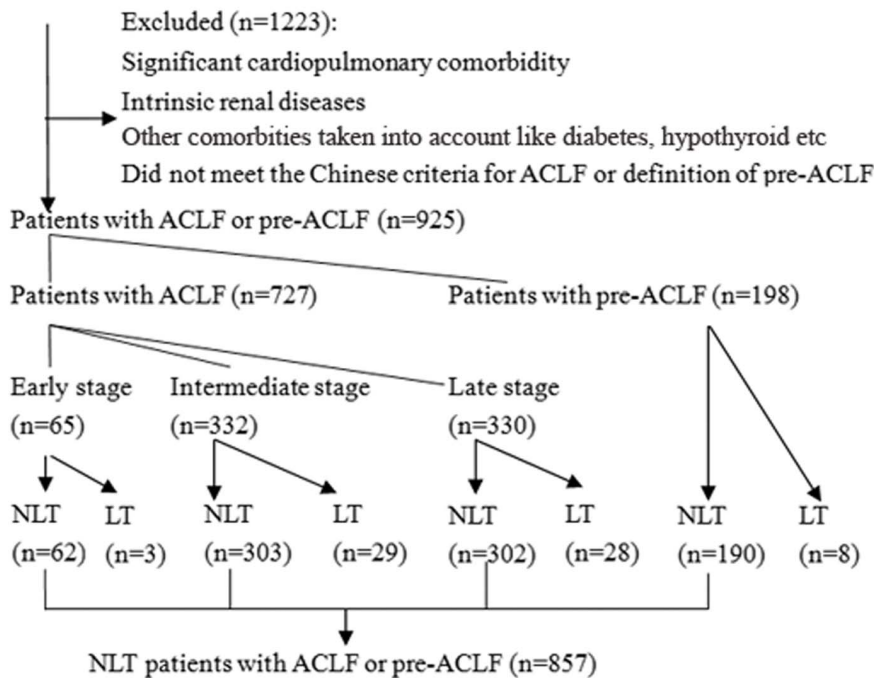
Excluded (n=1223):
Significant cardiopulmonary comorbidity
Intrinsic renal diseases
Other comorbities taken into account like diabetes, hypothyroid etc
Did not meet the Chinese criteria for ACLF or definition of pre-ACLF

Patients with ACLF or pre-ACLF (n=925)

Patients with ACLF (n=727)

Patients with pre-ACLF (n=198)

Early stage (n=65)

Intermediate stage (n=332)

Late stage (n=330)

NLT (n=62)

LT (n=3)

NLT (n=303)

LT (n=29)

NLT (n=302)

LT (n=28)

NLT (n=190)

LT (n=8)

NLT patients with ACLF or pre-ACLF (n=857)